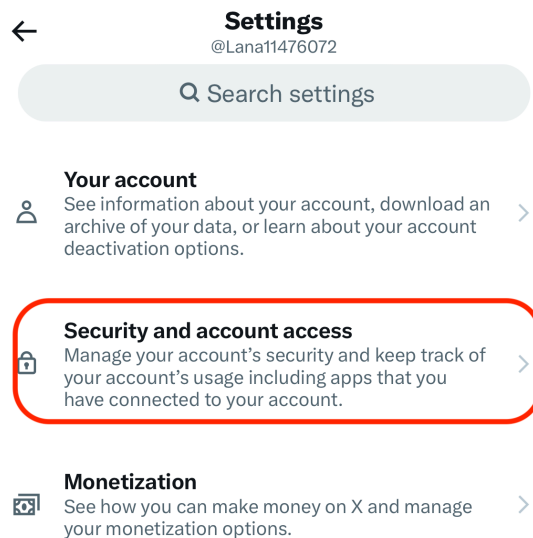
Settings
@Lana11476072

Search settings

Your account
See information about your account, download an archive of your data, or learn about your account deactivation options.

Security and account access
Manage your account's security and keep track of your account's usage including apps that you have connected to your account.

Monetization
See how you can make money on X and manage your monetization options.